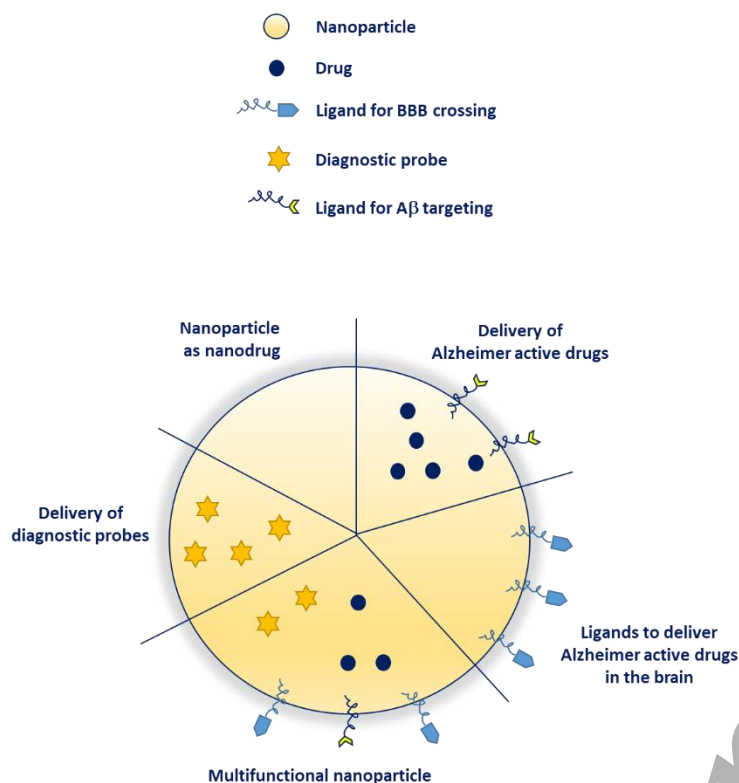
Nanoparticle

Drug

Ligand for BBB crossing

Diagnostic probe

Ligand for A$\beta$ targeting

Nanoparticle as nanodrug

Delivery of Alzheimer active drugs

Delivery of diagnostic probes

Ligands to deliver Alzheimer active drugs in the brain

Multifunctional nanoparticle